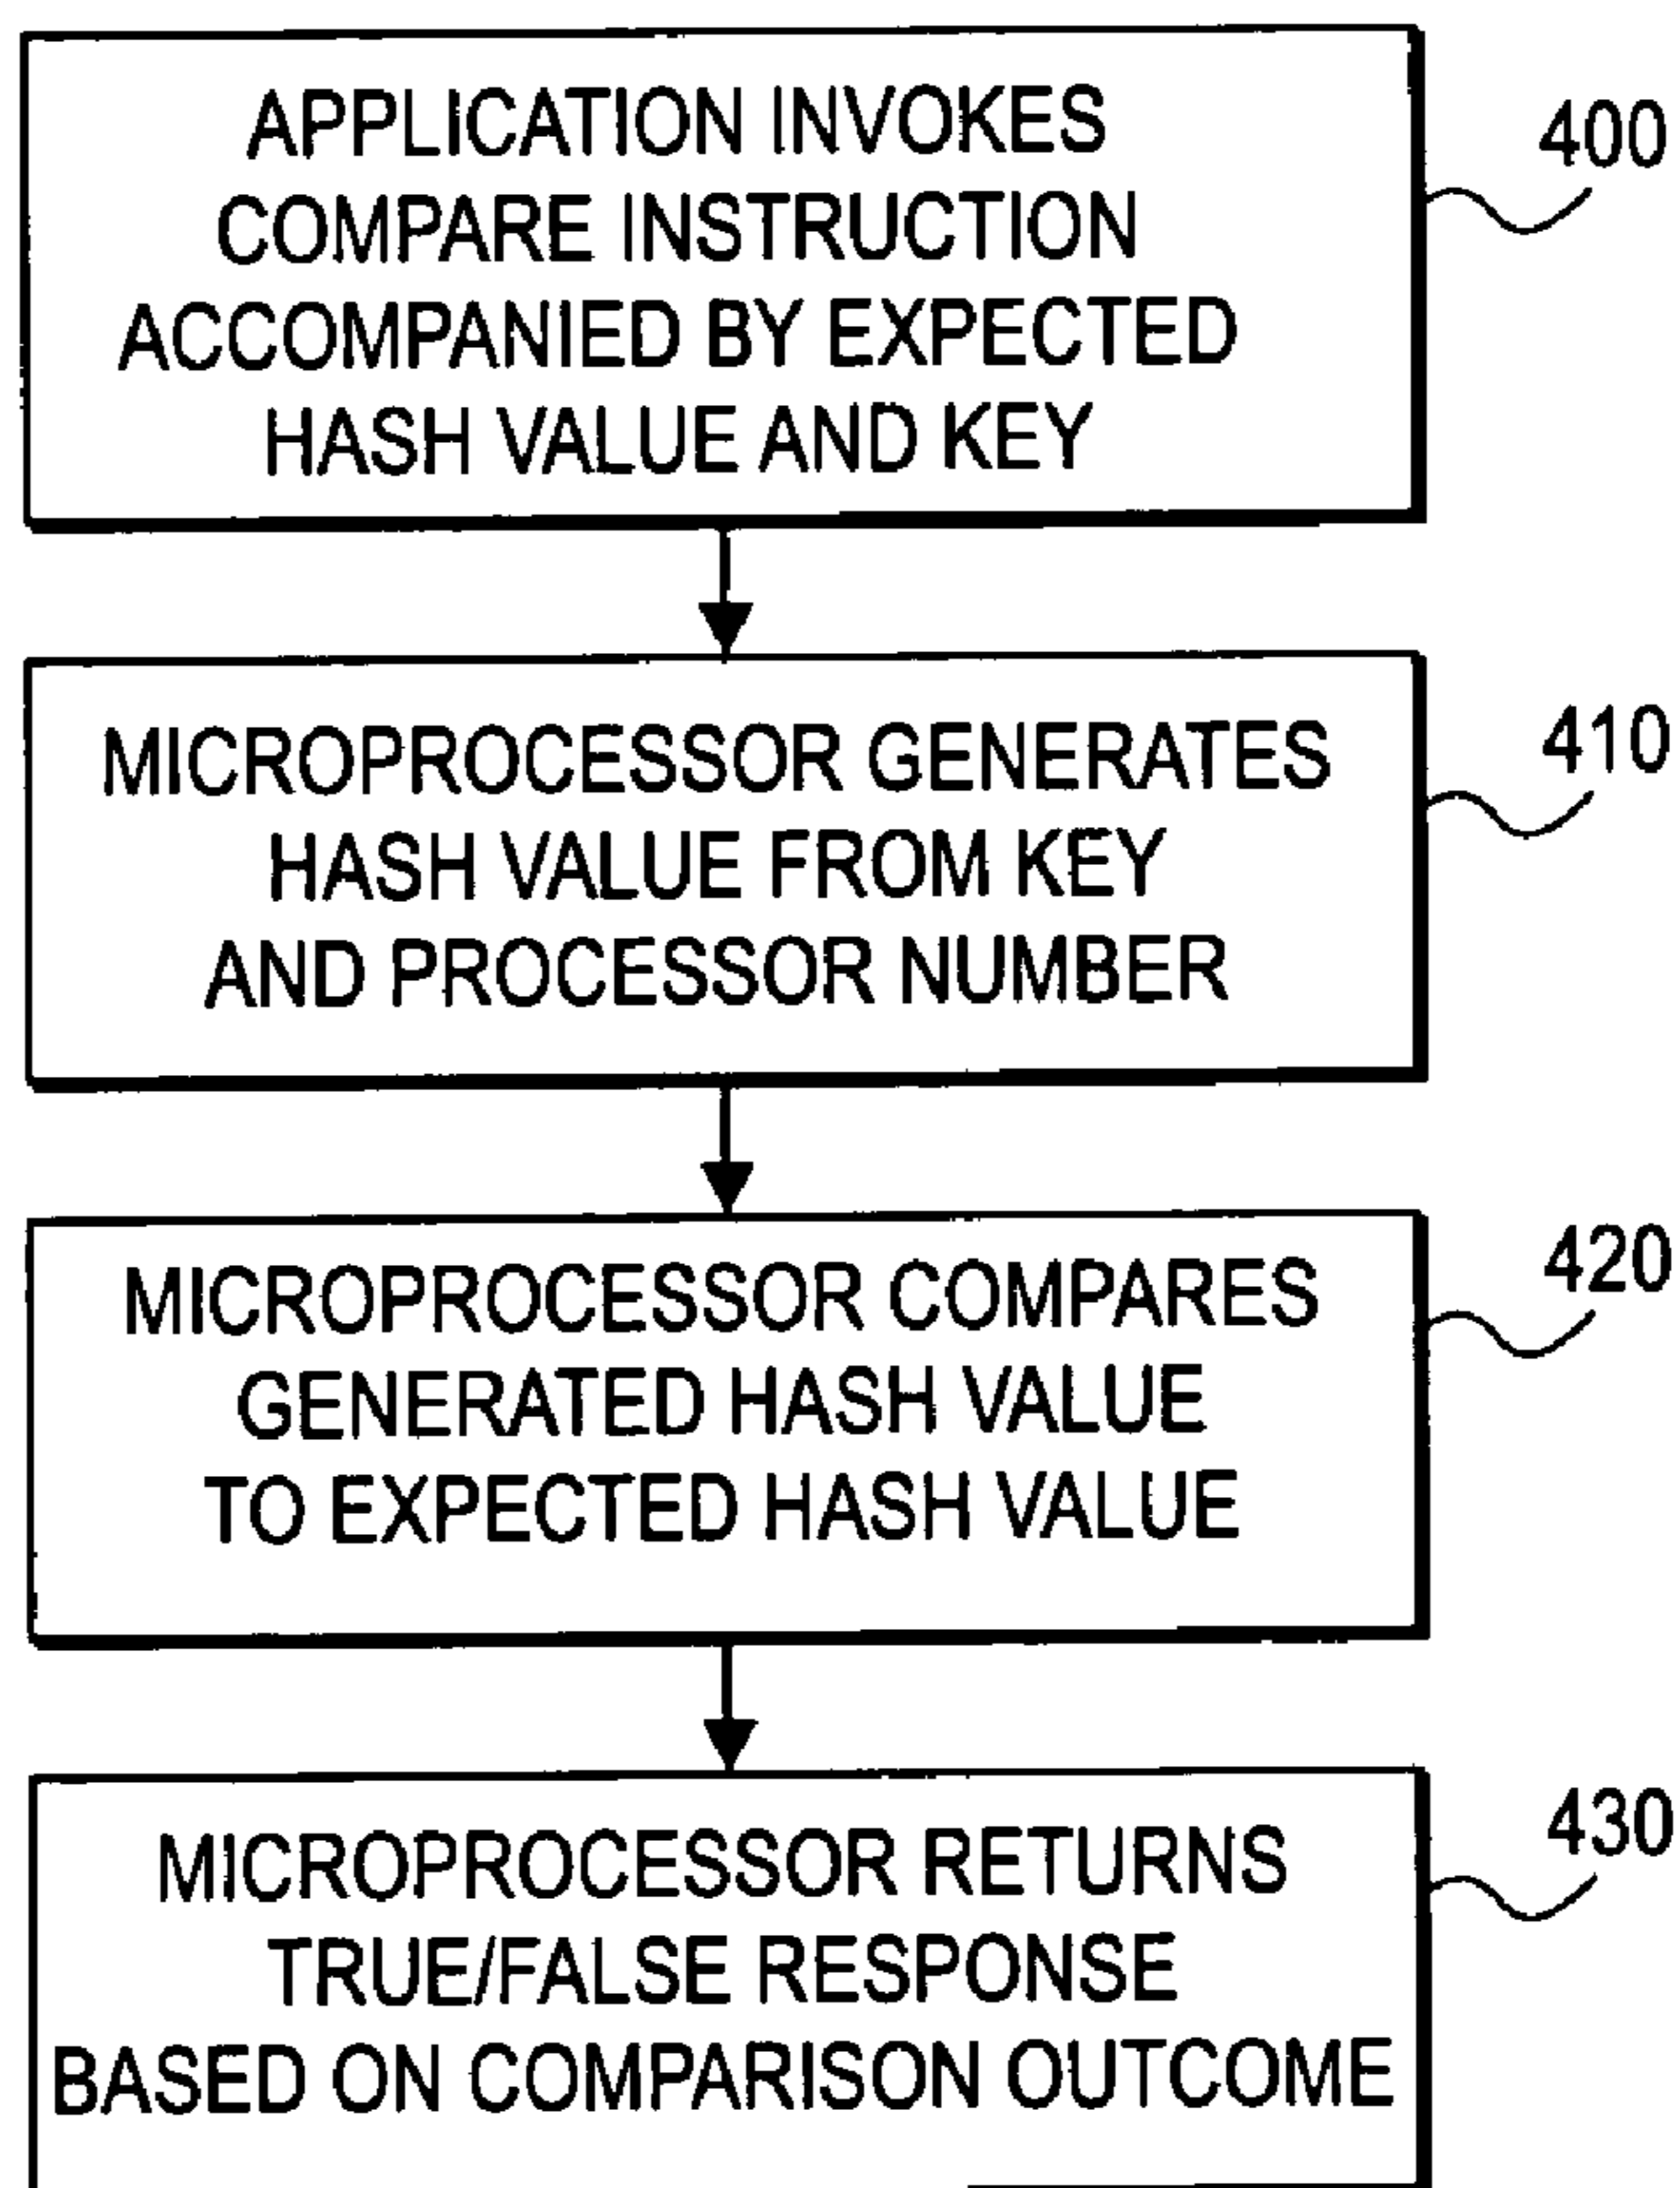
APPLICATION INVOKES COMPARE INSTRUCTION ACCOMPANIED BY EXPECTED HASH VALUE AND KEY

400

MICROPROCESSOR GENERATES HASH VALUE FROM KEY AND PROCESSOR NUMBER

410

MICROPROCESSOR COMPARES GENERATED HASH VALUE TO EXPECTED HASH VALUE

420

MICROPROCESSOR RETURNS TRUE/FALSE RESPONSE BASED ON COMPARISON OUTCOME

430